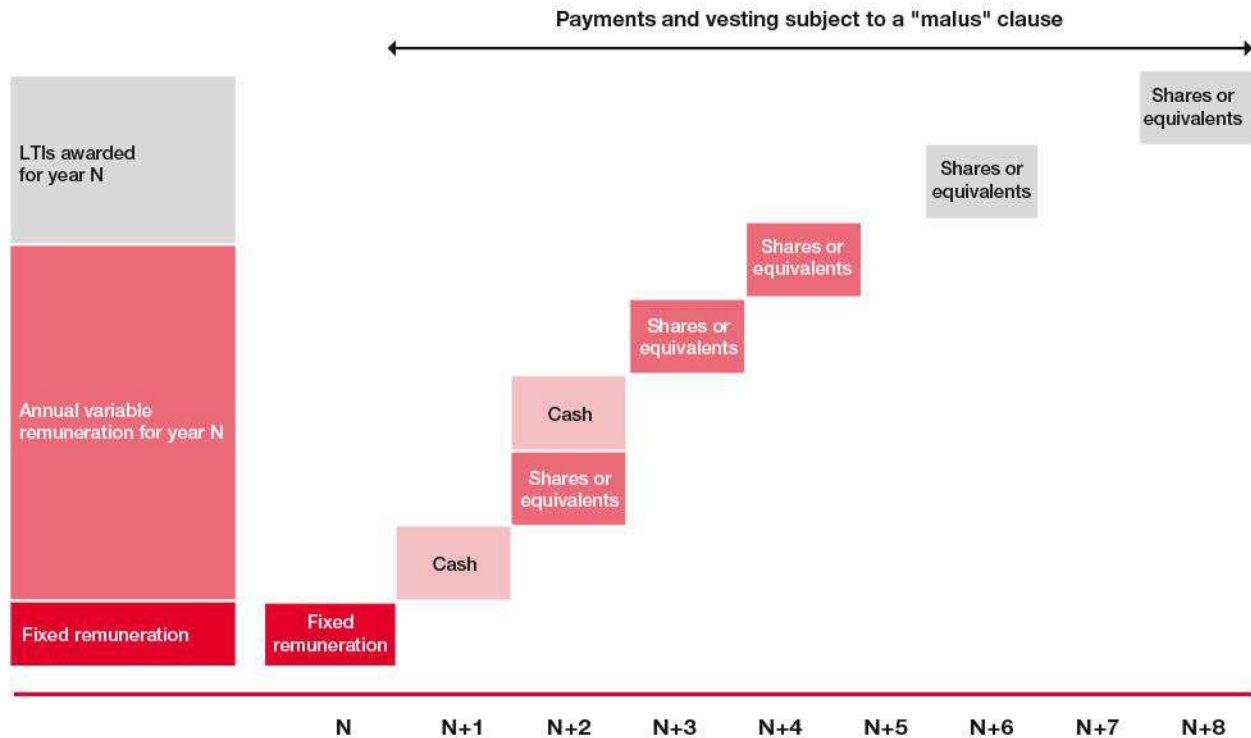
Payments and vesting subject to a "malus" clause

LTIs awarded for year N

Annual variable remuneration for year N

Fixed remuneration

Shares or equivalents

Shares or equivalents

Shares or equivalents

Shares or equivalents

Cash

Shares or equivalents

Cash

Fixed remuneration

N N+1 N+2 N+3 N+4 N+5 N+6 N+7 N+8